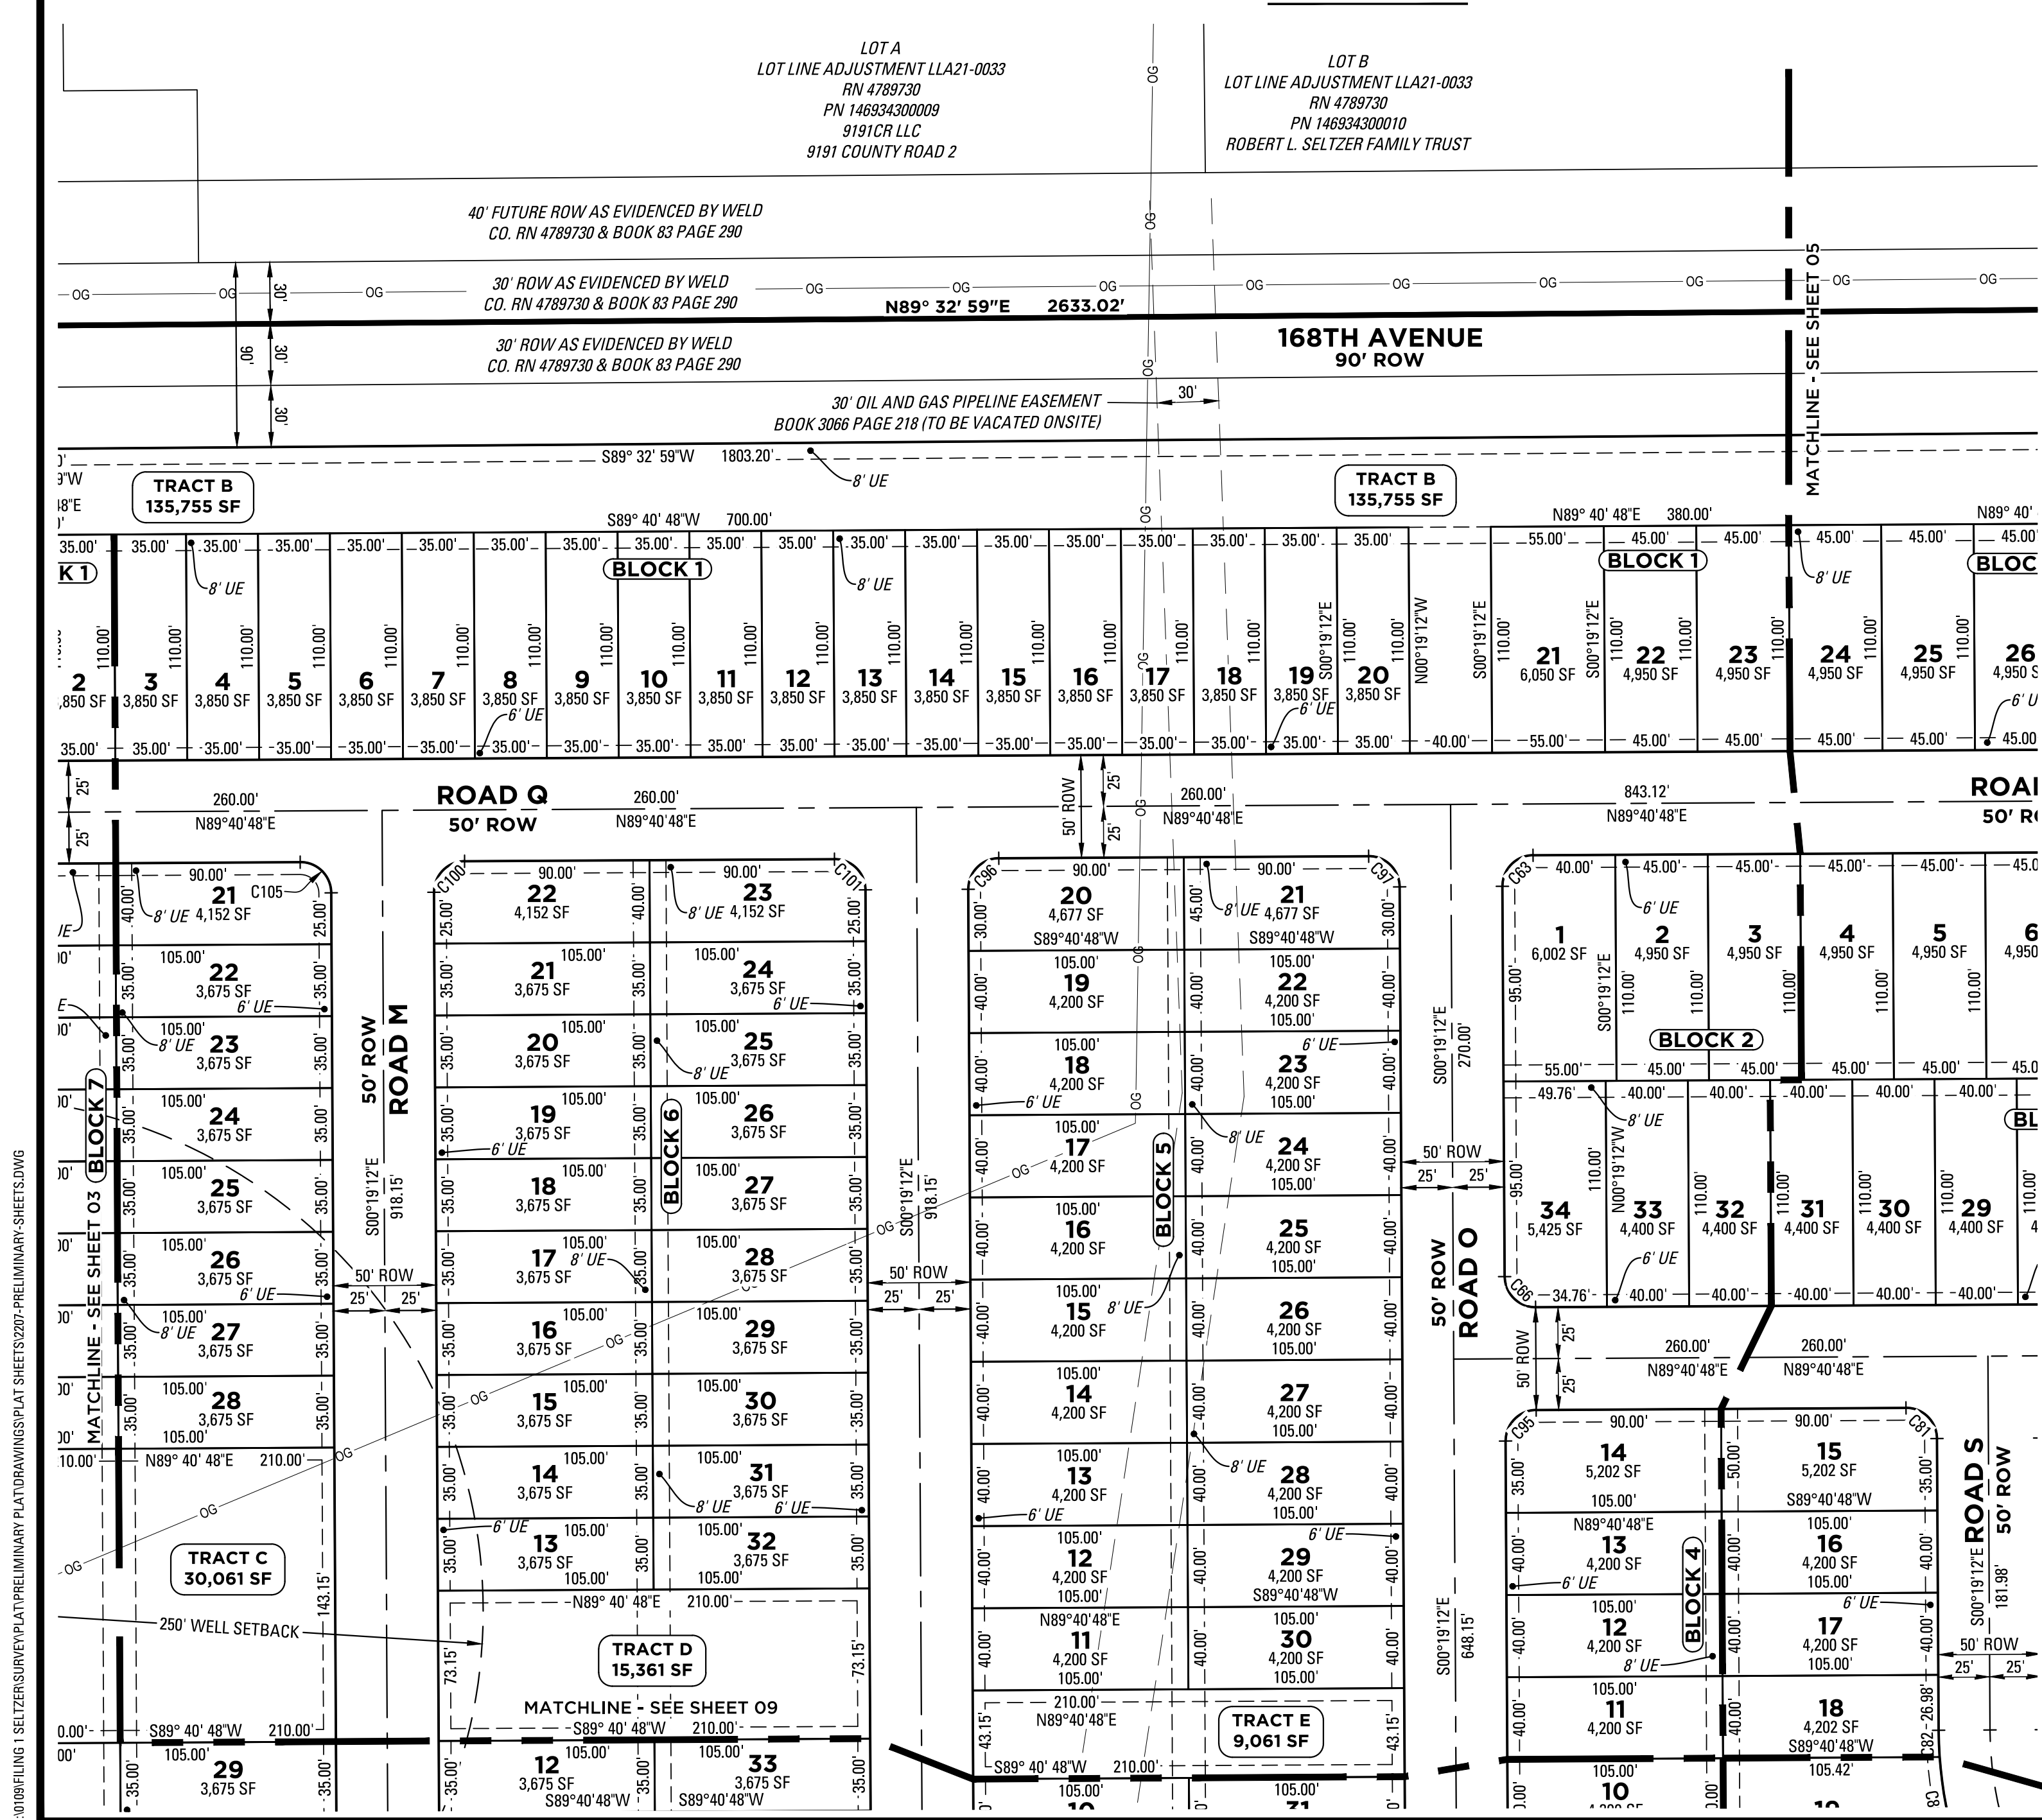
LOT A
LOT LINE ADJUSTMENT LLA21-0033
RN 4789730
PN 146934300009
9191CR LLC
9191 COUNTY ROAD 2

LOT B
LOT LINE ADJUSTMENT LLA21-0033
RN 4789730
PN 146934300010
ROBERT L. SELTZER FAMILY TRUST

40' FUTURE ROW AS EVIDENCED BY WELD CO. RN 4789730 & BOOK 83 PAGE 290

30' ROW AS EVIDENCED BY WELD CO. RN 4789730 & BOOK 83 PAGE 290

N89° 32' 59"E 2633.02'

168TH AVENUE
90' ROW

30' ROW AS EVIDENCED BY WELD CO. RN 4789730 & BOOK 83 PAGE 290

30' OIL AND GAS PIPELINE EASEMENT BOOK 3066 PAGE 218 (TO BE VACATED ONSITE)

30'

S89° 32' 59"W 1803.20'

8' UE

MATCHLINE - SEE SHEET 05

TRACT B
135,755 SF

TRACT B
135,755 SF

S89° 40' 48"W 700.00'

N89° 40' 48"E 380.00'

BLOCK 1

2 3,850 SF 3 3,850 SF 4 3,850 SF 5 3,850 SF 6 3,850 SF 7 3,850 SF 8 3,850 SF 9 3,850 SF 10 3,850 SF 11 3,850 SF 12 3,850 SF 13 3,850 SF 14 3,850 SF 15 3,850 SF 16 3,850 SF 17 3,850 SF 18 3,850 SF 19 3,850 SF 20 3,850 SF 21 6,050 SF 22 4,950 SF 23 4,950 SF 24 4,950 SF 25 4,950 SF 26 4,950 SF

ROAD Q
50' ROW

260.00' N89°40'48"E
260.00' N89°40'48"E
260.00' N89°40'48"E
843.12' N89°40'48"E

ROAD
50' ROW

BLOCK 7
21 4,152 SF
22 3,675 SF
23 3,675 SF
24 3,675 SF
25 3,675 SF
26 3,675 SF
27 3,675 SF
28 3,675 SF
29 3,675 SF
C105

N89° 40' 48"E 210.00'
S89° 40' 48"W 210.00'

MATCHLINE - SEE SHEET 03

TRACT C
30,061 SF

250' WELL SETBACK

50' ROW
ROAD M
S00°19'12"E 918.15'

BLOCK 6
22 4,152 SF
23 4,152 SF
21 3,675 SF
24 3,675 SF
20 3,675 SF
25 3,675 SF
19 3,675 SF
26 3,675 SF
18 3,675 SF
27 3,675 SF
17 3,675 SF
28 3,675 SF
16 3,675 SF
29 3,675 SF
15 3,675 SF
30 3,675 SF
14 3,675 SF
31 3,675 SF
13 3,675 SF
32 3,675 SF
12 3,675 SF
33 3,675 SF

TRACT D
15,361 SF

MATCHLINE - SEE SHEET 09

S00°19'12"E 918.15'

BLOCK 5
20 4,677 SF
21 4,677 SF
19 4,200 SF
22 4,200 SF
18 4,200 SF
23 4,200 SF
17 4,200 SF
24 4,200 SF
16 4,200 SF
25 4,200 SF
15 4,200 SF
26 4,200 SF
14 4,200 SF
27 4,200 SF
13 4,200 SF
28 4,200 SF
12 4,200 SF
29 4,200 SF
11 4,200 SF
30 4,200 SF

TRACT E
9,061 SF

50' ROW
ROAD O
S00°19'12"E 270.00'
S00°19'12"E 648.15'

BLOCK 2
1 6,002 SF
2 4,950 SF
3 4,950 SF
4 4,950 SF
5 4,950 SF
6 4,950
34 5,425 SF
33 4,400 SF
32 4,400 SF
31 4,400 SF
30 4,400 SF
29 4,400 SF

BLOCK 4
14 5,202 SF
15 5,202 SF
13 4,200 SF
16 4,200 SF
12 4,200 SF
17 4,200 SF
11 4,200 SF
18 4,202 SF
10

ROAD S
50' ROW
S00°19'12"E 181.98'